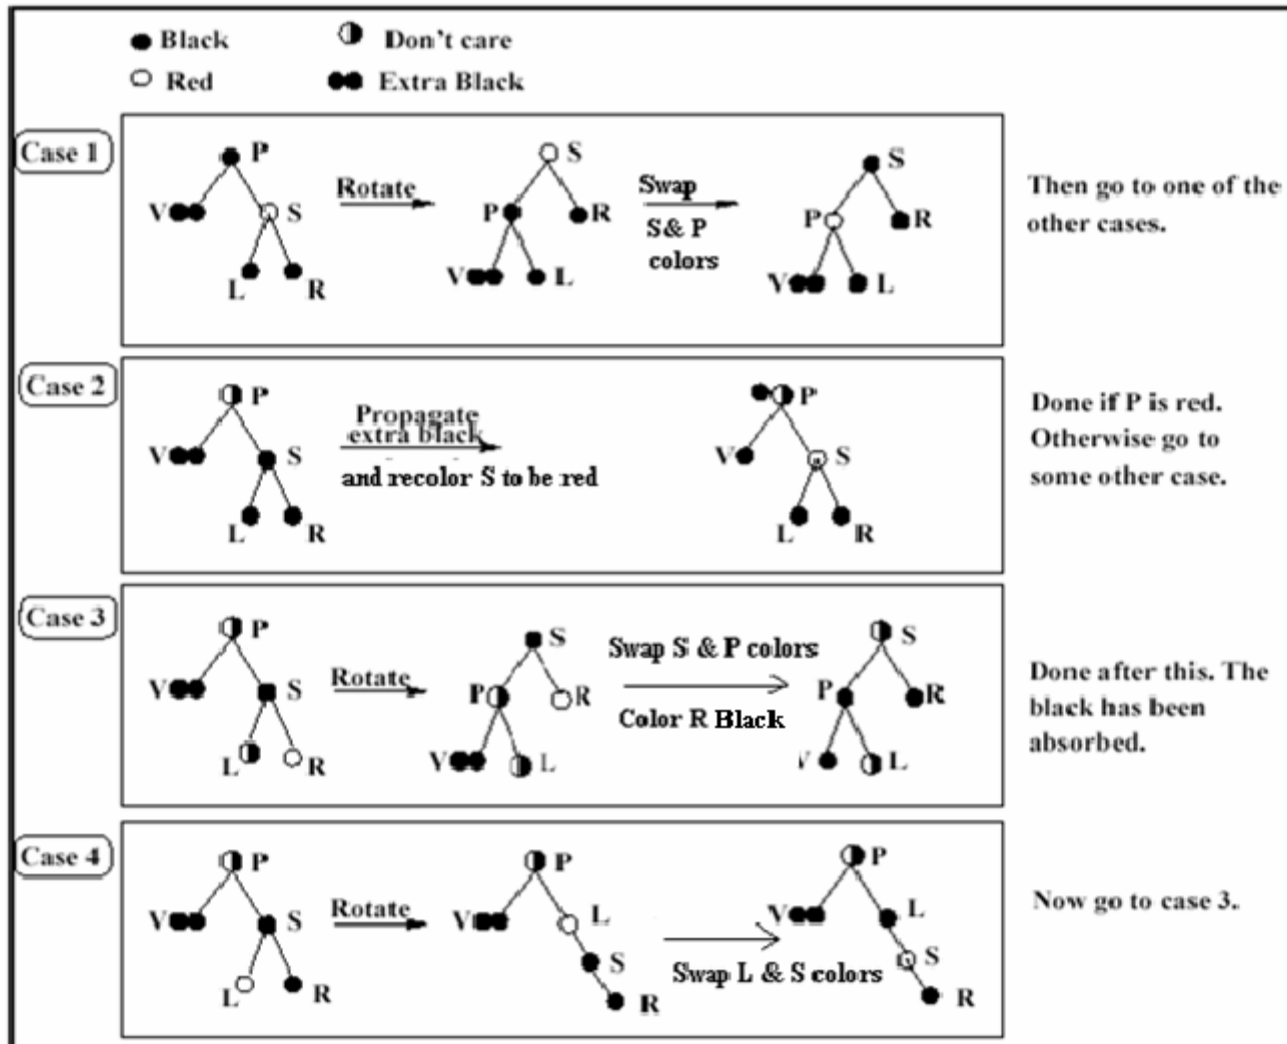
Black
Don't care
Red
Extra Black

Case 1
P
V
S
L
R
Rotate
S
P
R
V
L
Swap S& P colors
S
P
R
V
L
Then go to one of the other cases.

Case 2
P
V
S
L
R
Propagate extra black and recolor S to be red
P
V
S
L
R
Done if P is red. Otherwise go to some other case.

Case 3
P
V
S
L
R
Rotate
S
P
R
V
L
Swap S & P colors
Color R Black
S
P
R
V
L
Done after this. The black has been absorbed.

Case 4
P
V
S
L
R
Rotate
P
V
L
S
R
Swap L & S colors
P
V
L
S
R
Now go to case 3.